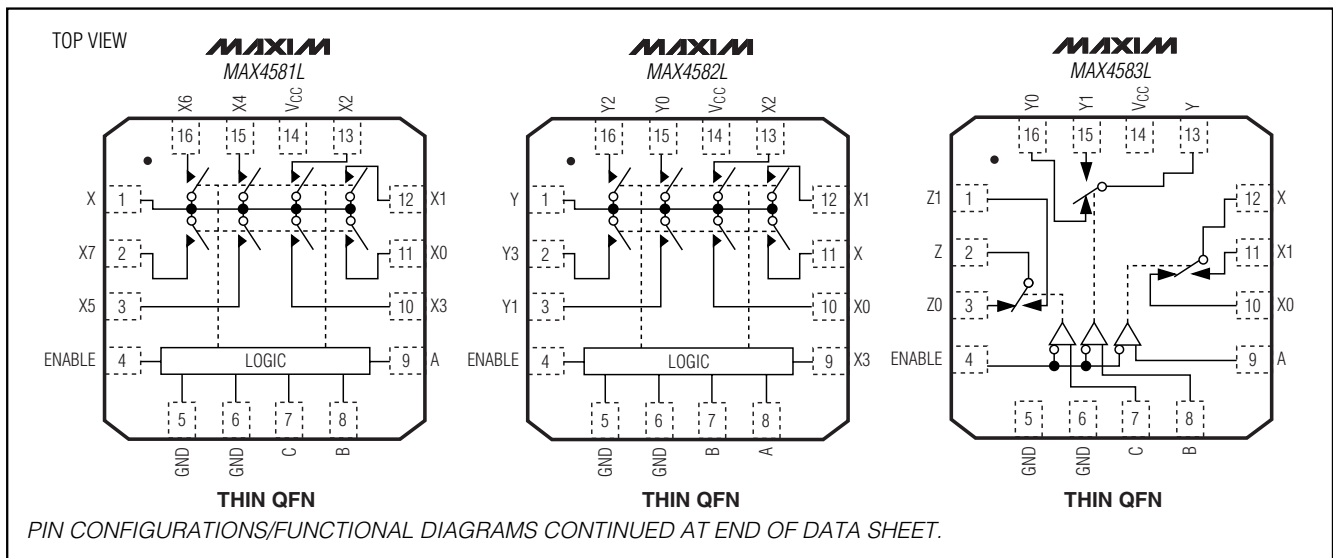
TOP VIEW

MAXIM
MAX4581L

X6 X4 $V_{CC}$ X2

16 15 14 13

X 1 12 X1

X7 2 11 X0

X5 3 10 X3

ENABLE 4 LOGIC 9 A

5 6 7 8

GND GND C B

THIN QFN

MAXIM
MAX4582L

Y2 Y0 $V_{CC}$ X2

16 15 14 13

Y 1 12 X1

Y3 2 11 X

Y1 3 10 X0

ENABLE 4 LOGIC 9 X3

5 6 7 8

GND GND B A

THIN QFN

MAXIM
MAX4583L

Y0 Y1 $V_{CC}$ Y

16 15 14 13

Z1 1 12 X

Z 2 11 X1

Z0 3 10 X0

ENABLE 4 9 A

5 6 7 8

GND GND C B

THIN QFN

PIN CONFIGURATIONS/FUNCTIONAL DIAGRAMS CONTINUED AT END OF DATA SHEET.